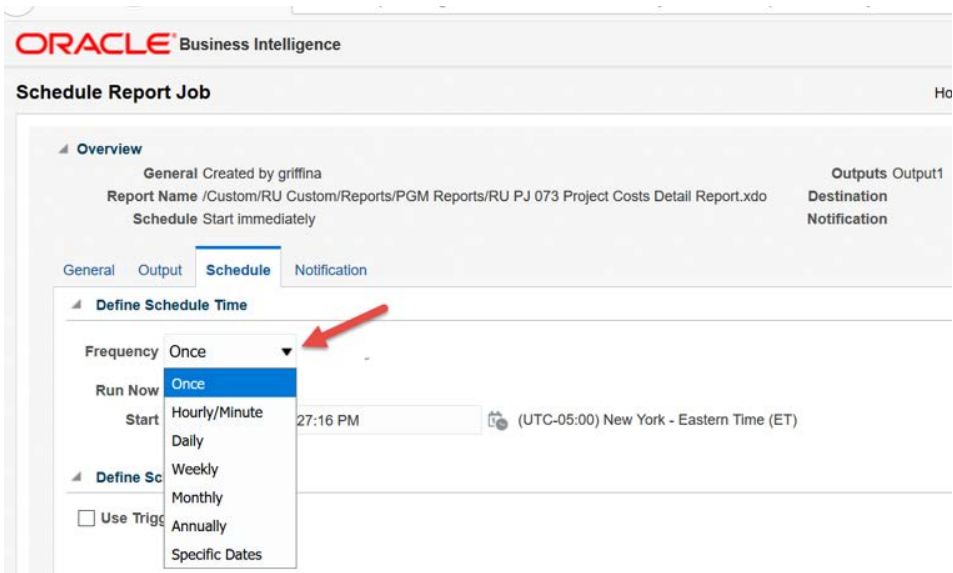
ORACLE Business Intelligence

Schedule Report Job

Ho

Overview

General Created by griffina

Report Name /Custom/RU Custom/Reports/PGM Reports/RU PJ 073 Project Costs Detail Report.xdo

Schedule Start immediately

Outputs Output1

Destination

Notification

General Output Schedule Notification

Define Schedule Time

Frequency Once

Run Now

Start

27:16 PM

(UTC-05:00) New York - Eastern Time (ET)

Once
Hourly/Minute
Daily
Weekly
Monthly
Annually
Specific Dates

Define Sc

Use Trigg